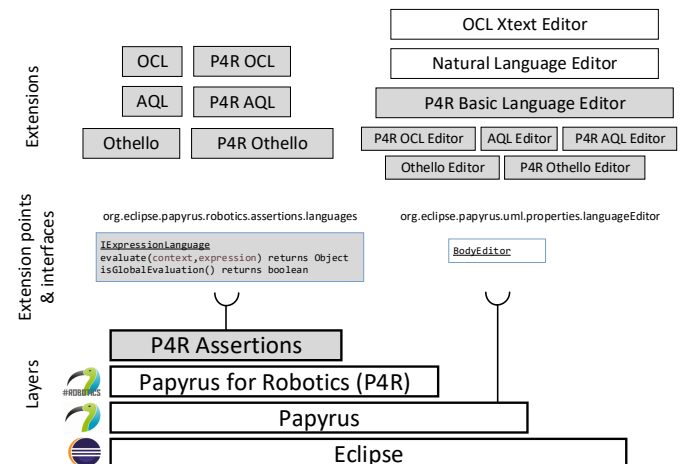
Extensions

OCL
P4R OCL
AQL
P4R AQL
Othello
P4R Othello

OCL Xtext Editor
Natural Language Editor
P4R Basic Language Editor
P4R OCL Editor
AQL Editor
P4R AQL Editor
Othello Editor
P4R Othello Editor

Extension points & interfaces

org.eclipse.papyrus.robotics.assertions.languages

IExpressionLanguage
evaluate(context,expression) returns Object
isGlobalEvaluation() returns boolean

org.eclipse.papyrus.uml.properties.languageEditor

BodyEditor

Layers

P4R Assertions
#ROBOTICS
Papyrus for Robotics (P4R)
Papyrus
Eclipse